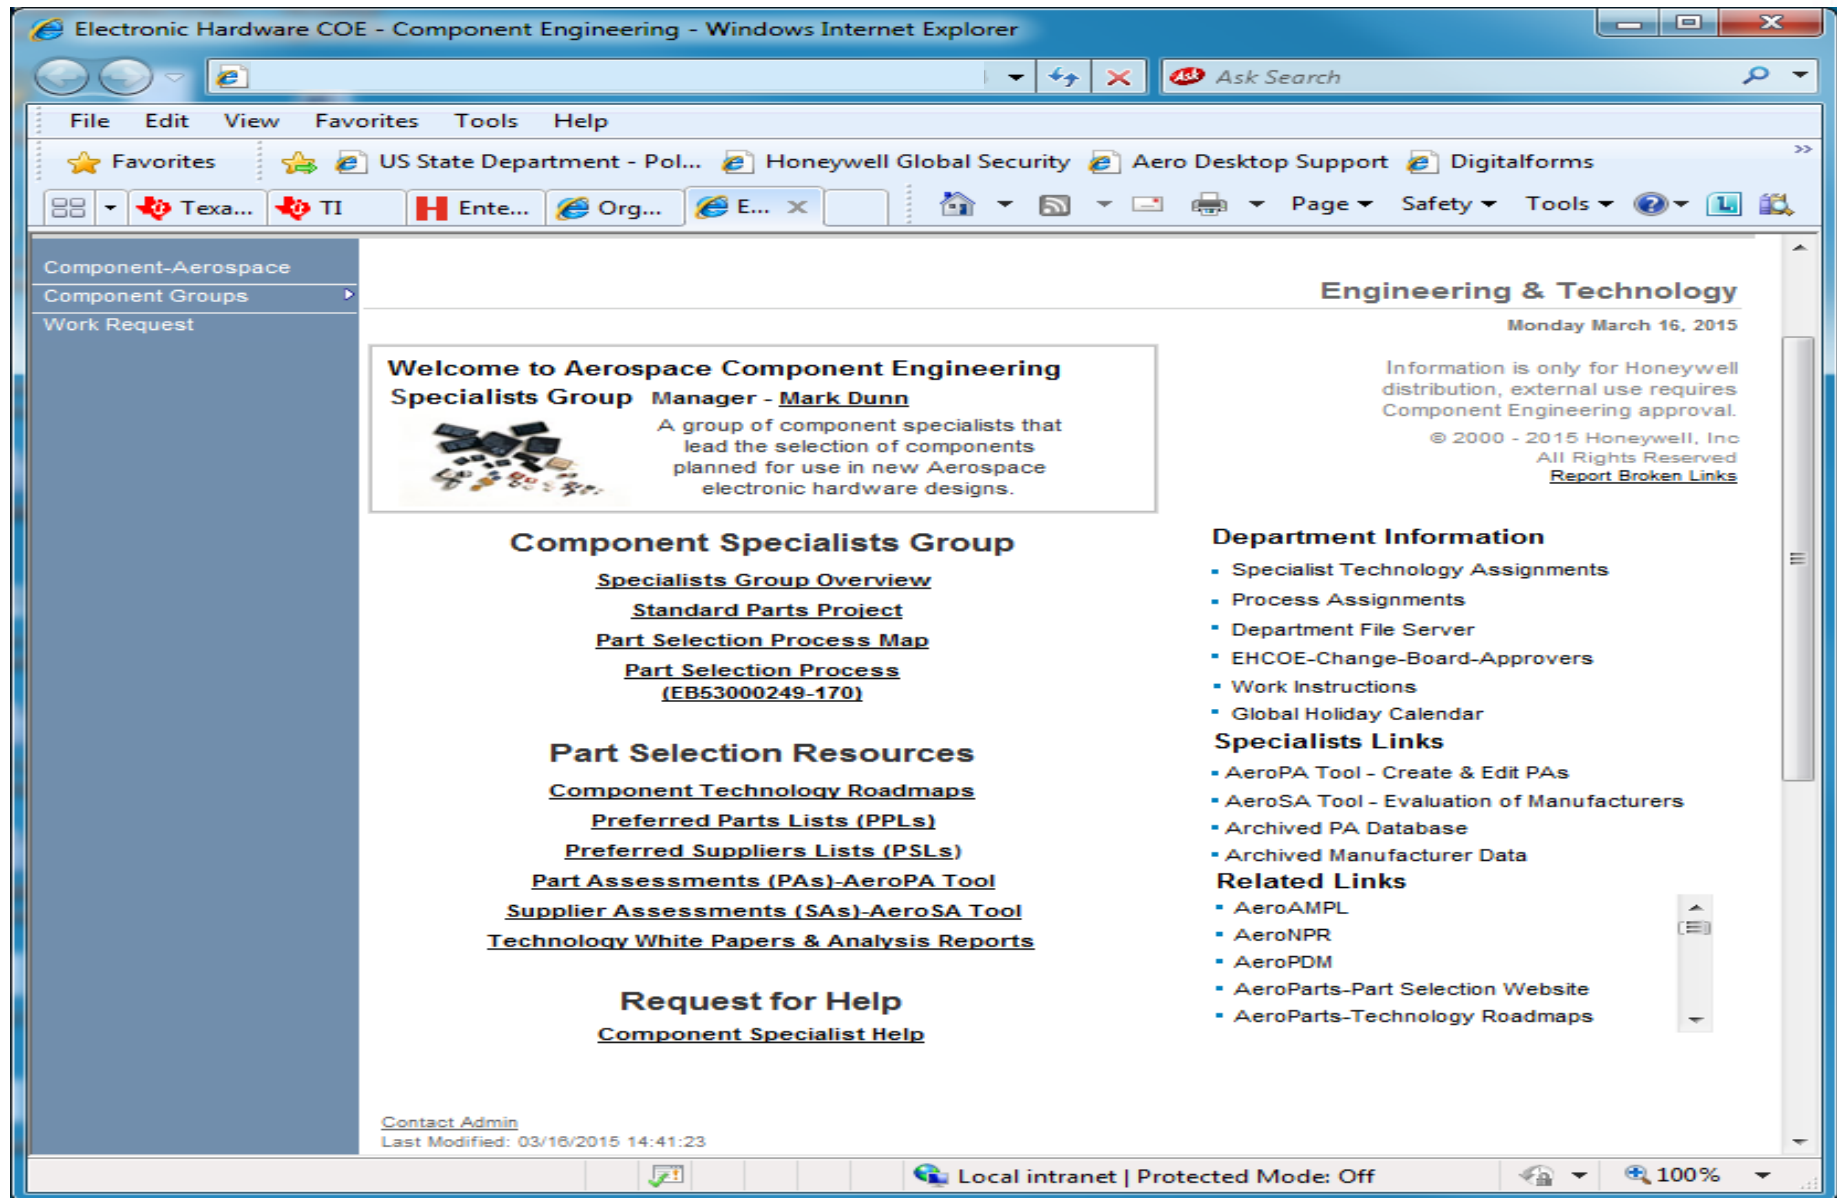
Electronic Hardware COE - Component Engineering - Windows Internet Explorer

Ask Search

File Edit View Favorites Tools Help

Favorites US State Department - Pol... Honeywell Global Security Aero Desktop Support Digitalforms

Texa... TI Ente... Org... E...

Page Safety Tools

Component-Aerospace
Component Groups
Work Request

Engineering & Technology
Monday March 16, 2015

Welcome to Aerospace Component Engineering Specialists Group Manager - Mark Dunn

A group of component specialists that lead the selection of components planned for use in new Aerospace electronic hardware designs.

Information is only for Honeywell distribution, external use requires Component Engineering approval.
© 2000 - 2015 Honeywell, Inc
All Rights Reserved
Report Broken Links

Component Specialists Group
Specialists Group Overview
Standard Parts Project
Part Selection Process Map
Part Selection Process (EB53000249-170)

Part Selection Resources
Component Technology Roadmaps
Preferred Parts Lists (PPLs)
Preferred Suppliers Lists (PSLs)
Part Assessments (PAs)-AeroPA Tool
Supplier Assessments (SAs)-AeroSA Tool
Technology White Papers & Analysis Reports

Request for Help
Component Specialist Help

Department Information
- Specialist Technology Assignments
- Process Assignments
- Department File Server
- EHCOE-Change-Board-Approvers
- Work Instructions
- Global Holiday Calendar

Specialists Links
- AeroPA Tool - Create & Edit PAs
- AeroSA Tool - Evaluation of Manufacturers
- Archived PA Database
- Archived Manufacturer Data

Related Links
- AeroAMPL
- AeroNPR
- AeroPDM
- AeroParts-Part Selection Website
- AeroParts-Technology Roadmaps

Contact Admin
Last Modified: 03/16/2015 14:41:23

Local intranet | Protected Mode: Off
100%